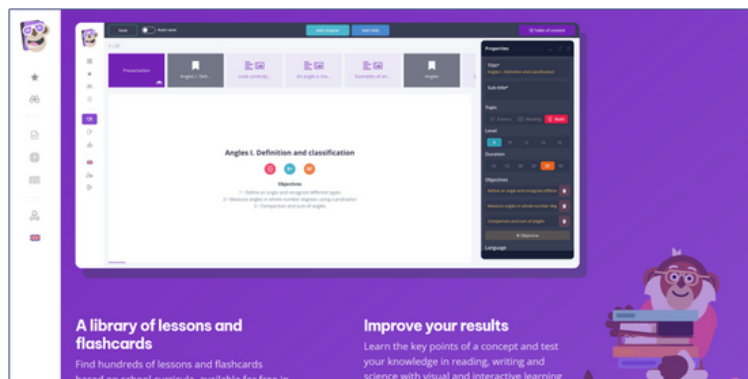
Save

Auto save

Add chapter

Add slide

Table of content

Properties

Presentation

Angles I. Defi...

Look carefully...

An angle is mo...

Examples of an...

Angles

Angles I. Definition and classification

Objectives

1 • Define an angle and recognize different types

2 • Measure angles in whole number degrees using a protractor

3 • Comparison and sum of angles

Title*

Angles I. Definition and classification

Sub-title*

Topic

Science

Reading

Math

Level

Duration

Objectives

Define an angle and recognize differe

Measure angles in whole number deg

Comparison and sum of angles

+ Objective

Language

A library of lessons and flashcards

Find hundreds of lessons and flashcards based on school curricula, available for free in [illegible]

Improve your results

Learn the key points of a concept and test your knowledge in reading, writing and science with visual and interactive learning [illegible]